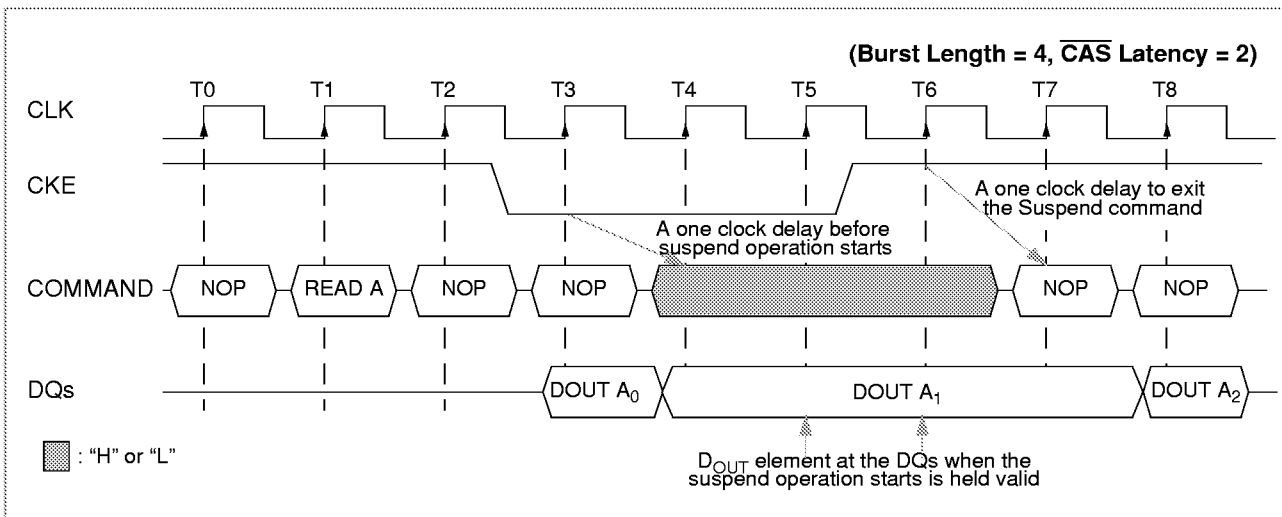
(Burst Length = 4, $\overline{\text{CAS}}$ Latency = 2)

T0 T1 T2 T3 T4 T5 T6 T7 T8

CLK

CKE

A one clock delay to exit the Suspend command

A one clock delay before suspend operation starts

COMMAND NOP READ A NOP NOP NOP NOP

DQs DOUT $A_0$ DOUT $A_1$ DOUT $A_2$

: "H" or "L"

$D_{OUT}$ element at the DQs when the suspend operation starts is held valid